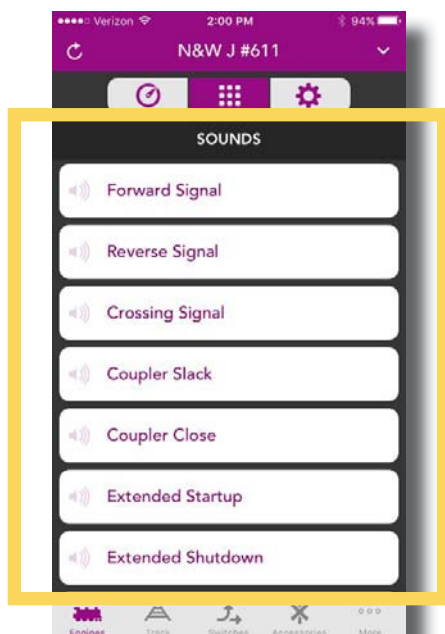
●●●●○ Verizon 2:00 PM 94%

N&W J #611

SOUNDS

Forward Signal

Reverse Signal

Crossing Signal

Coupler Slack

Coupler Close

Extended Startup

Extended Shutdown

Engines Track Switches Accessories More